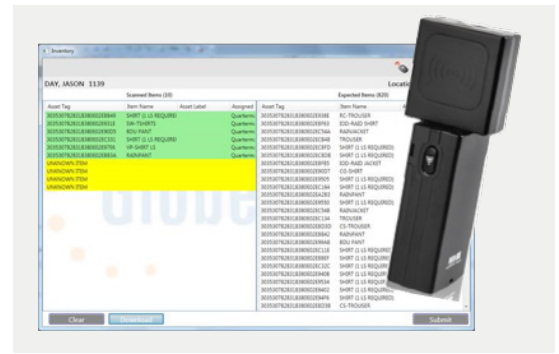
Inventory

DAY, JASON 1139

Locati

Scanned Items (10)

Expected Items (820)

| Asset Tag | Item Name | Asset Label | Assigned |
|---|---|---|---|
| 30353078281838000209849 | SHIRT (1 LS REQUIRE | | Quarterm |
| 30353078281838000209318 | SW-TSHIRTS | | Quarterm |
| 30353078281838000209025 | BDU PANT | | Quarterm |
| 303530782818380002EC331 | SHIRT (1 LS REQUIRE | | Quarterm |
| 30353078281838000209706 | VP-SHIRT LS | | Quarterm |
| 30353078281838000208836 | RAINPANT | | Quarterm |
| UNKNOWN ITEM | | | |
| UNKNOWN ITEM | | | |
| UNKNOWN ITEM | | | |
| UNKNOWN ITEM | | | |

| Asset Tag | Item Name |
|---|---|
| 30353078281838000209388 | RC-TROUSER |
| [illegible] | SDD-RAID SHIRT |
| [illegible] | RAINJACKET |
| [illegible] | TROUSER |
| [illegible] | SHIRT (1 LS REQUIRED) |
| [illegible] | SHIRT (1 LS REQUIRED) |
| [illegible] | SDD-RAID JACKET |
| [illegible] | CG-SHIRT |
| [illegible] | SHIRT (1 LS REQUIRED) |
| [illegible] | SHIRT (1 LS REQUIRED) |
| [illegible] | RAINPANT |
| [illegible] | SHIRT (1 LS REQUIRED) |
| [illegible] | RAINJACKET |
| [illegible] | TROUSER |
| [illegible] | CS-TROUSER |
| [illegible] | RAINPANT |
| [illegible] | BDU PANT |
| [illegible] | SHIRT (1 LS REQUIRE |
| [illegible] | SHIRT (1 LS REQUIR |
| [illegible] | SHIRT (1 LS REQUIR |
| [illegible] | SHIRT (1 LS REQUIR |
| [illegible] | SHIRT (1 LS REQUIR |
| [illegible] | SHIRT (1 LS REQUIR |
| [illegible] | SHIRT (1 LS REQUIR |
| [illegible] | CS-TROUSER |

Clear Download Submit